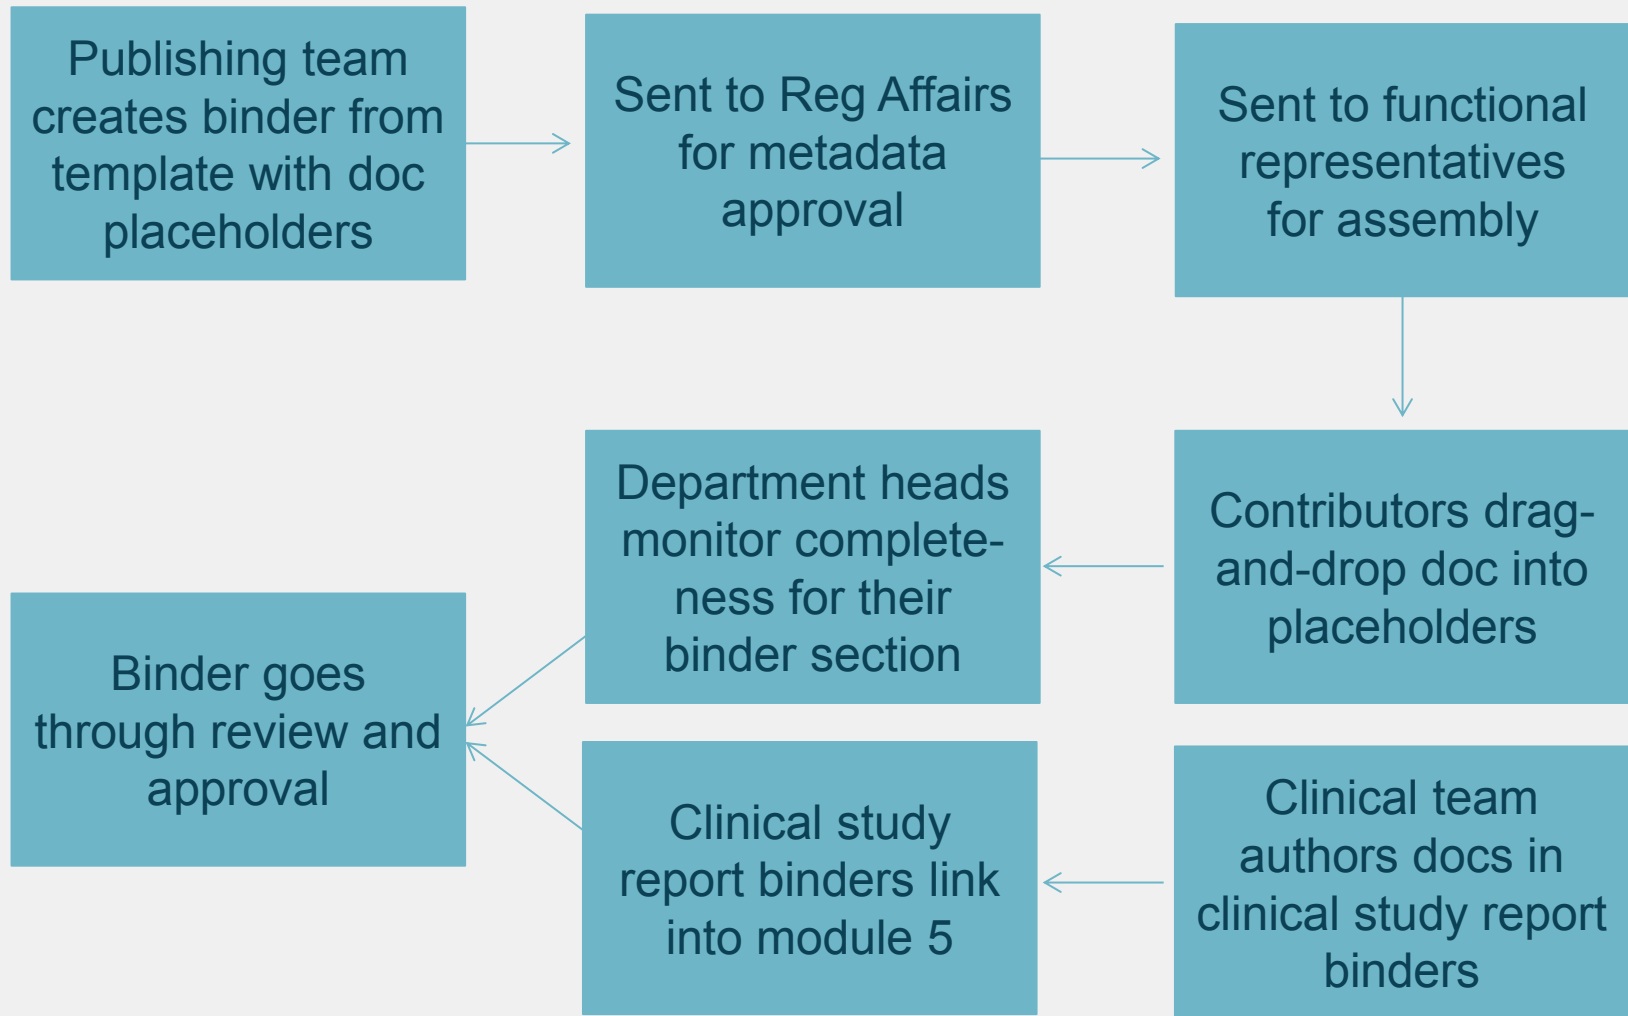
Publishing team creates binder from template with doc placeholders

Sent to Reg Affairs for metadata approval

Sent to functional representatives for assembly

Contributors drag-and-drop doc into placeholders

Department heads monitor completeness for their binder section

Binder goes through review and approval

Clinical team authors docs in clinical study report binders

Clinical study report binders link into module 5